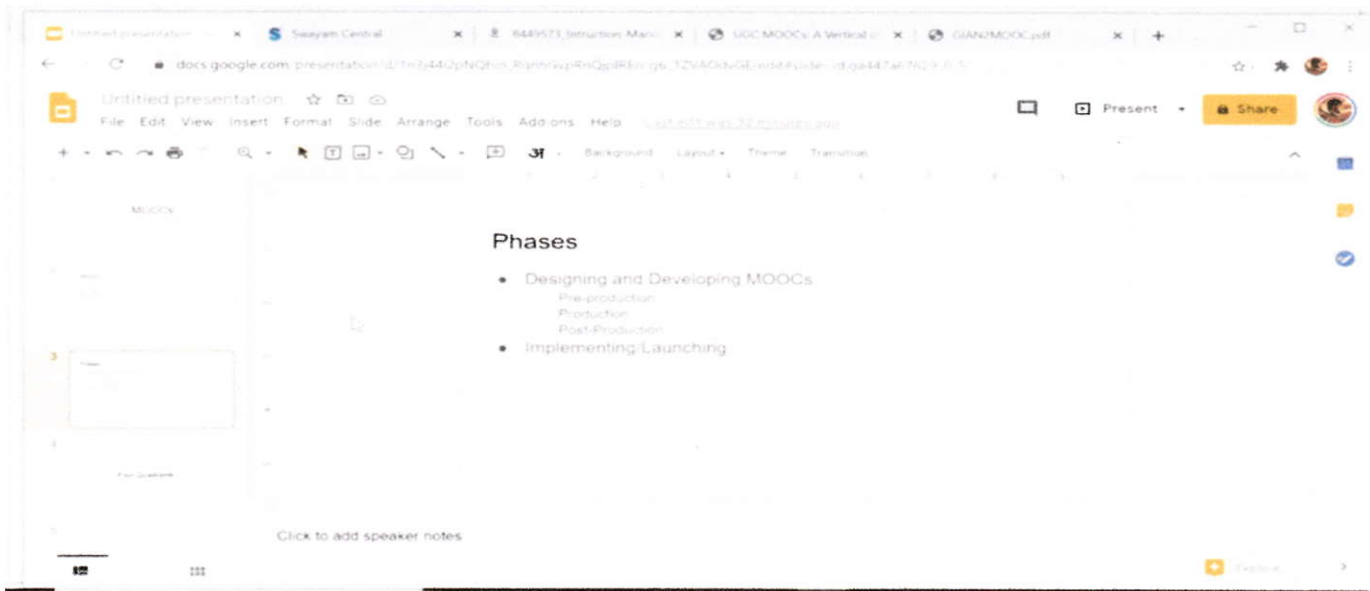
Untitled presentation × Swayam Central × 6449573_Instruction Manu × UGC MOOCs: A Vertical × GIAN2MOOC.pdf × +

docs.google.com/presentation/d/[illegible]

Untitled presentation

File Edit View Insert Format Slide Arrange Tools Add-ons Help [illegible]

Present Share

Background Layout Theme Transition

MOOCs

3

Phases

• Designing and Developing MOOCs

Pre-production

Production

Post-Production

• Implementing/Launching

Click to add speaker notes

Explore